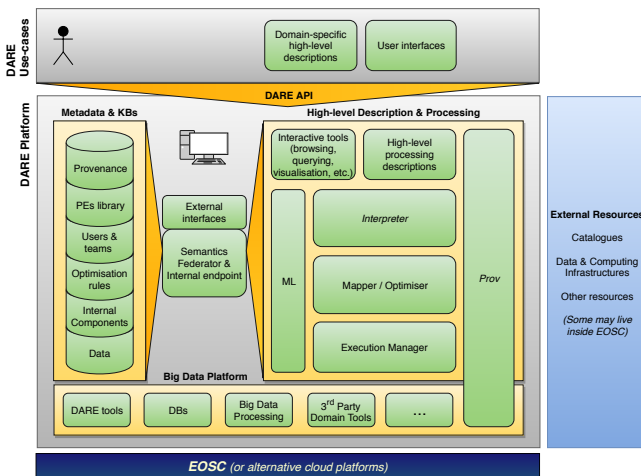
DARE Use-cases

Domain-specific high-level descriptions

User interfaces

DARE API

DARE Platform

Metadata & KBs

Provenance

PEs library

Users & teams

Optimisation rules

Internal Components

Data

External interfaces

Semantics Federator & Internal endpoint

High-level Description & Processing

Interactive tools (browsing, querying, visualisation, etc.)

High-level processing descriptions

ML

Interpreter

Mapper / Optimiser

Execution Manager

Prov

Big Data Platform

DARE tools

DBs

Big Data Processing

3$^{rd}$ Party Domain Tools

...

External Resources

Catalogues

Data & Computing Infrastructures

Other resources

(Some may live inside EOSC)

EOSC (or alternative cloud platforms)